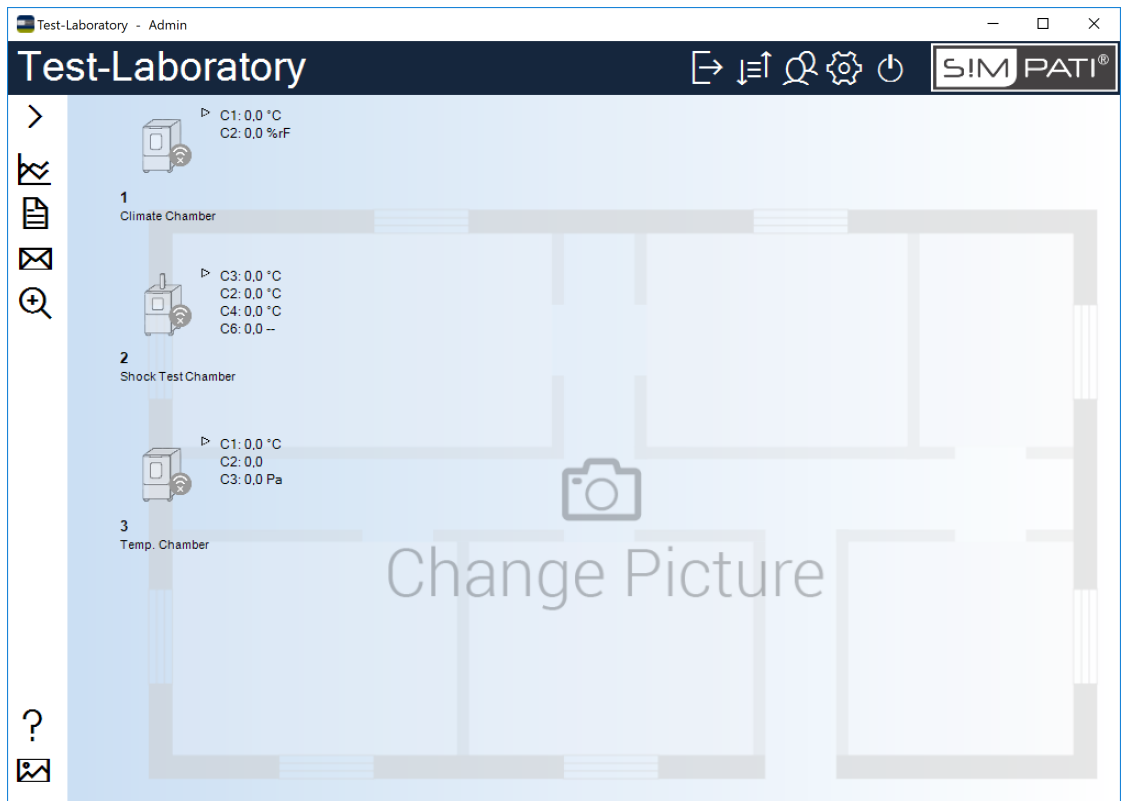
Test-Laboratory - Admin

Test-Laboratory

S!M PATI®

C1: 0,0 °C
C2: 0,0 %rF

1
Climate Chamber

C3: 0,0 °C
C2: 0,0 °C
C4: 0,0 °C
C6: 0,0 --

2
Shock Test Chamber

C1: 0,0 °C
C2: 0,0
C3: 0,0 Pa

3
Temp. Chamber

Change Picture

?